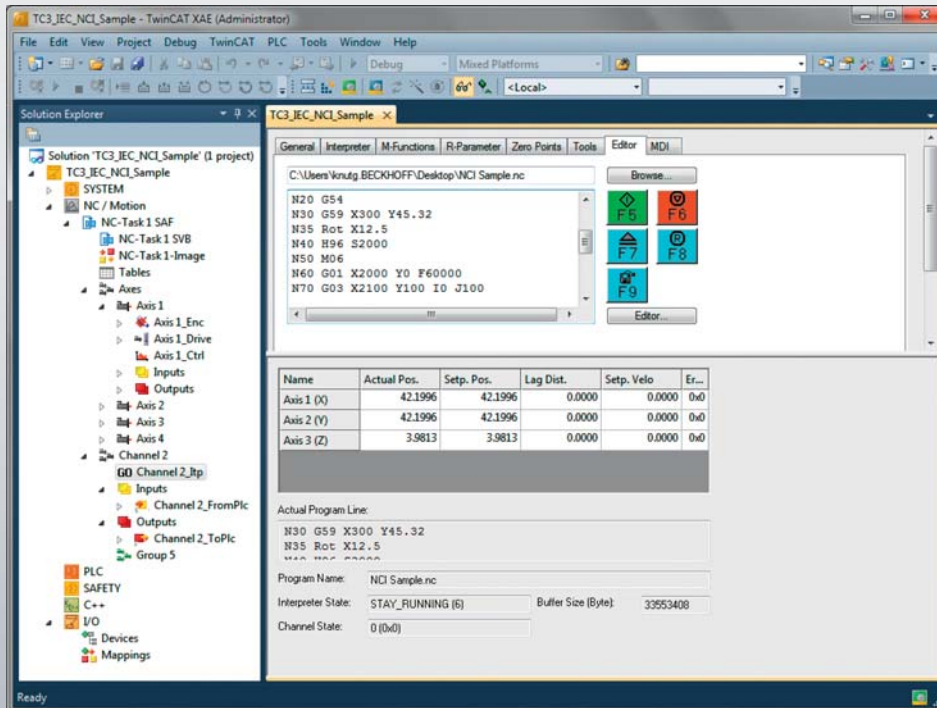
TC3_IEC_NCI_Sample - TwinCAT XAE (Administrator)

File Edit View Project Debug TwinCAT PLC Tools Window Help

Debug Mixed Platforms <Local>

Solution Explorer

Solution 'TC3_IEC_NCI_Sample' (1 project)
TC3_IEC_NCI_Sample
SYSTEM
NC / Motion
NC-Task 1 SAF
NC-Task 1 SVB
NC-Task 1-Image
Tables
Axes
Axis 1
Axis 1_Enc
Axis 1_Drive
Axis 1_Ctrl
Inputs
Outputs
Axis 2
Axis 3
Axis 4
Channel 2
GO Channel 2_Itp
Inputs
Channel 2_FromPlc
Outputs
Channel 2_ToPlc
Group 5
PLC
SAFETY
C++
I/O
Devices
Mappings

TC3_IEC_NCI_Sample

General Interpreter M-Functions R-Parameter Zero Points Tools Editor MDI

C:\Users\knutg.BECKHOFF\Desktop\NCI Sample.nc

Browse...

N20 G54
N30 G59 X300 Y45.32
N35 Rot X12.5
N40 H96 S2000
N50 M06
N60 G01 X2000 Y0 F60000
N70 G03 X2100 Y100 I0 J100

F5 F6 F7 F8 F9

Editor...

| Name | Actual Pos. | Setp. Pos. | Lag Dist. | Setp. Velo | Er... |
|---|---|---|---|---|---|
| Axis 1 (X) | 42.1996 | 42.1996 | 0.0000 | 0.0000 | 0x0 |
| Axis 2 (Y) | 42.1996 | 42.1996 | 0.0000 | 0.0000 | 0x0 |
| Axis 3 (Z) | 3.9813 | 3.9813 | 0.0000 | 0.0000 | 0x0 |

Actual Program Line:

N30 G59 X300 Y45.32
N35 Rot X12.5
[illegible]

Program Name: NCI Sample.nc

Interpreter State: STAY_RUNNING (6) Buffer Size (Byte): 33553408

Channel State: 0 (0x0)

Ready